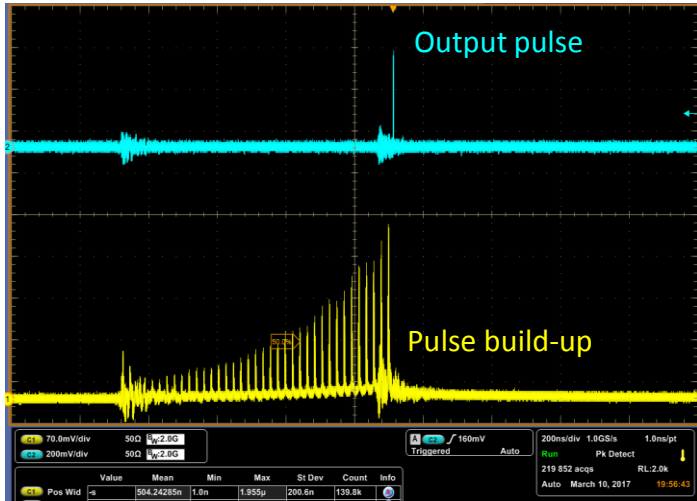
Output pulse

2

Pulse build-up

50.0%

1

C1 70.0mV/div 50Ω $B_W$:2.0G
C2 200mV/div 50Ω $B_W$:2.0G

A C2 ∫ 160mV
Triggered Auto

200ns/div 1.0GS/s 1.0ns/pt
Run Pk Detect
219 852 acqs RL:2.0k
Auto March 10, 2017 19:56:43

| | Value | Mean | Min | Max | St Dev | Count | Info |
|---|---|---|---|---|---|---|---|
| C1 Pos Wid | -s | 504.24285n | 1.0n | 1.955µ | 200.6n | 139.8k | |